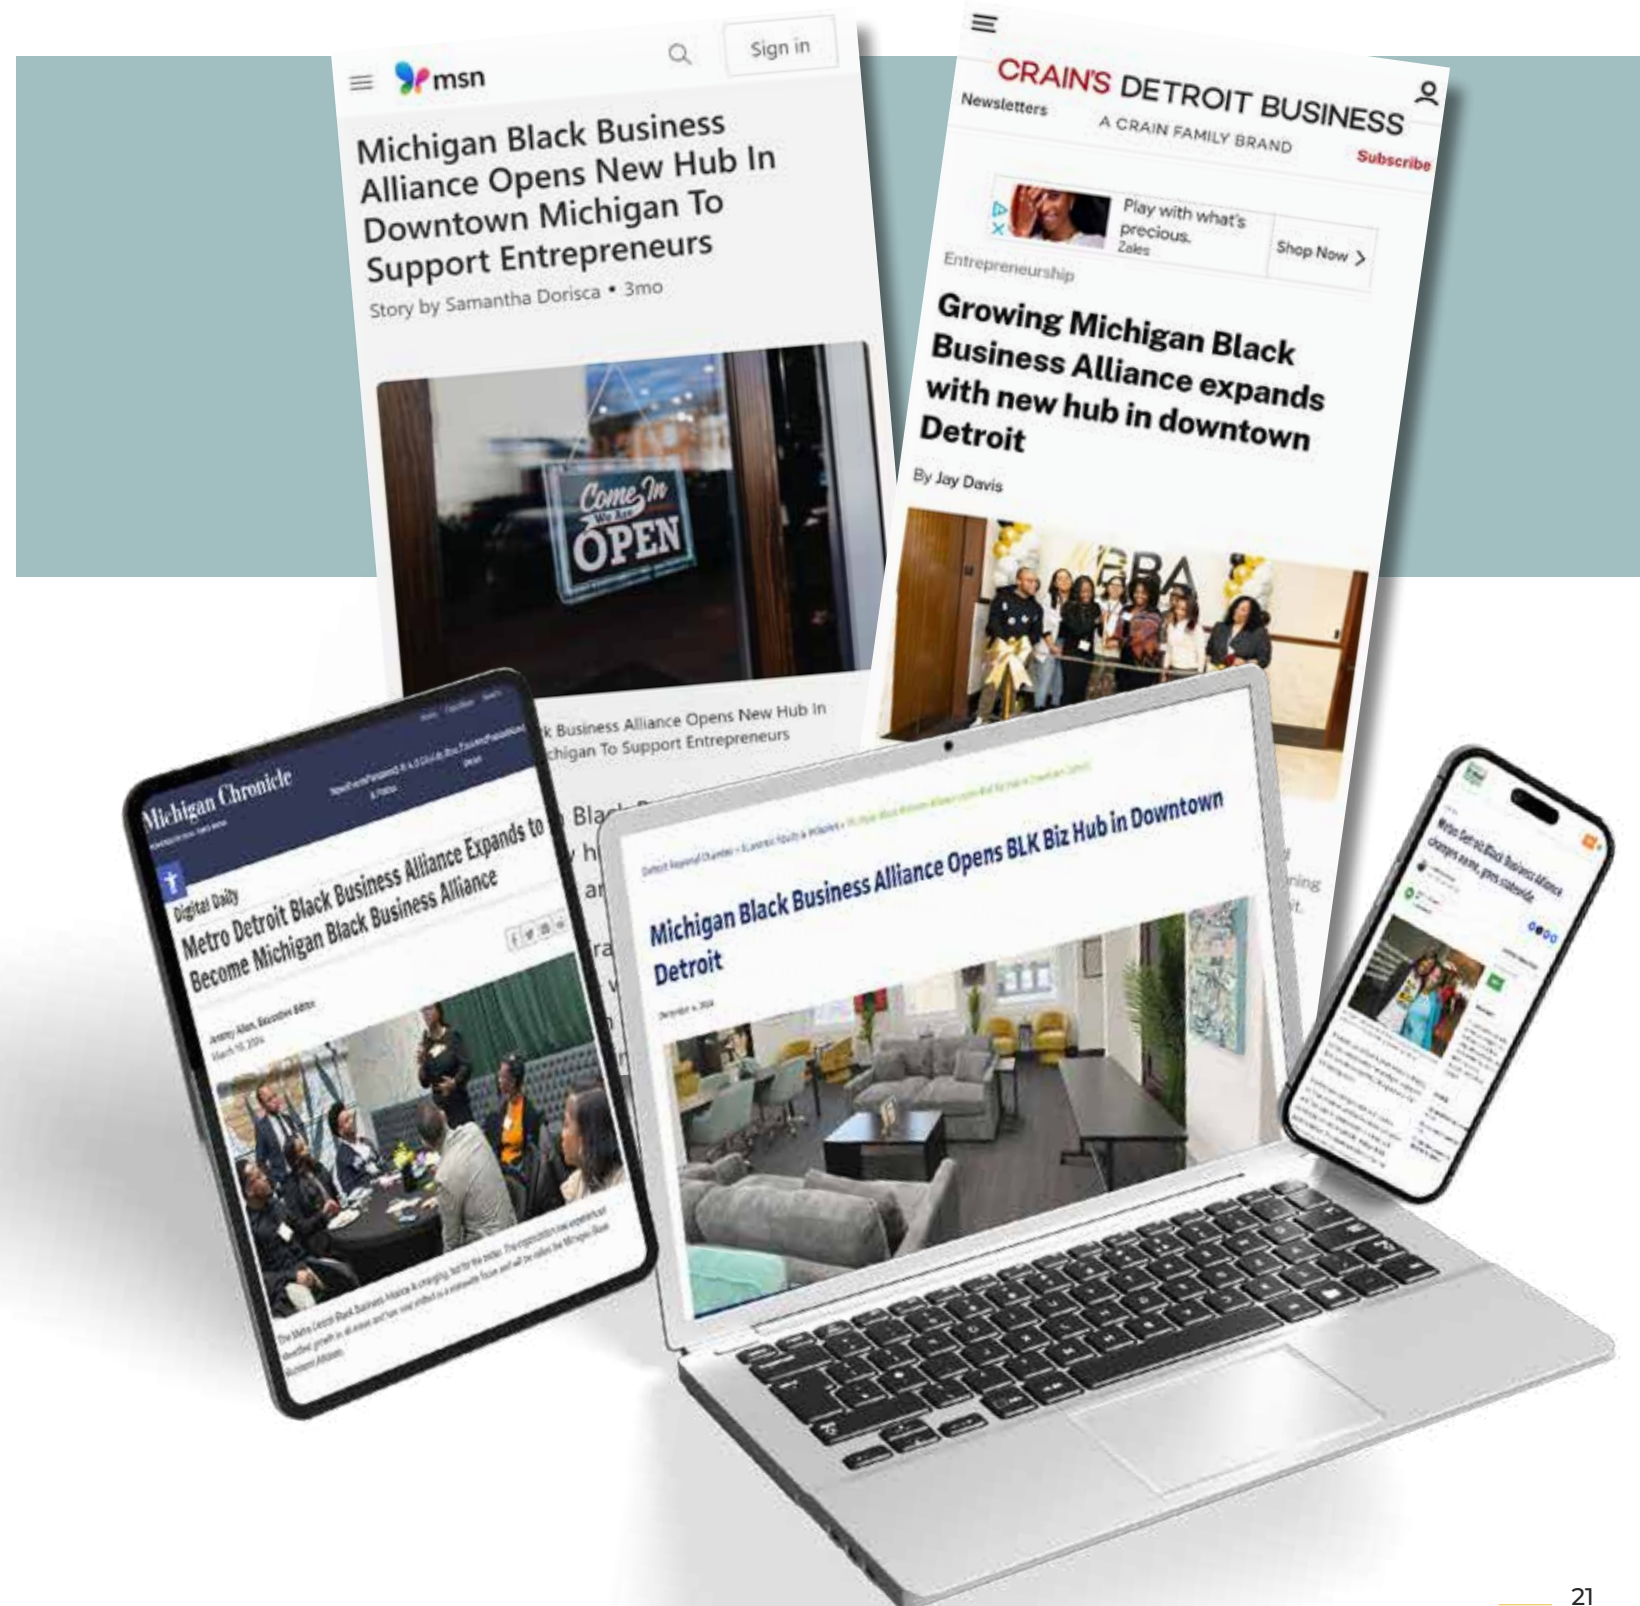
msn

Sign in

Michigan Black Business Alliance Opens New Hub In Downtown Michigan To Support Entrepreneurs

Story by Samantha Dorisca • 3mo

Come In We Are OPEN

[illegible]k Business Alliance Opens New Hub In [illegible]chigan To Support Entrepreneurs

CRAIN'S DETROIT BUSINESS

Newsletters

A CRAIN FAMILY BRAND

Subscribe

Play with what's precious.
Zales

Shop Now >

Entrepreneurship

Growing Michigan Black Business Alliance expands with new hub in downtown Detroit

By Jay Davis

BBA

Michigan Chronicle

Digital Daily

Metro Detroit Black Business Alliance Expands to Become Michigan Black Business Alliance

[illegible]

Michigan Black Business Alliance Opens BLK Biz Hub in Downtown Detroit

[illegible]

Metro Detroit Black Business Alliance changes name, goes statewide

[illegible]

21